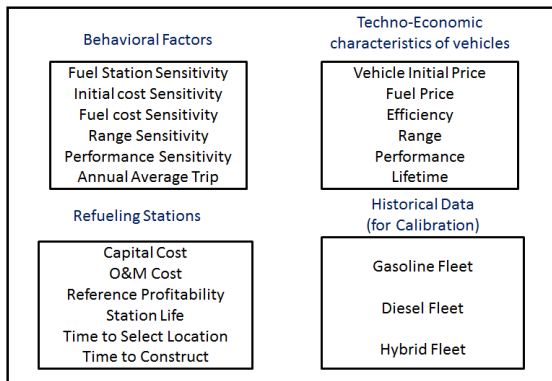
Behavioral Factors

Fuel Station Sensitivity
Initial cost Sensitivity
Fuel cost Sensitivity
Range Sensitivity
Performance Sensitivity
Annual Average Trip

Techno-Economic characteristics of vehicles

Vehicle Initial Price
Fuel Price
Efficiency
Range
Performance
Lifetime

Refueling Stations

Capital Cost
O&M Cost
Reference Profitability
Station Life
Time to Select Location
Time to Construct

Historical Data (for Calibration)

Gasoline Fleet

Diesel Fleet

Hybrid Fleet